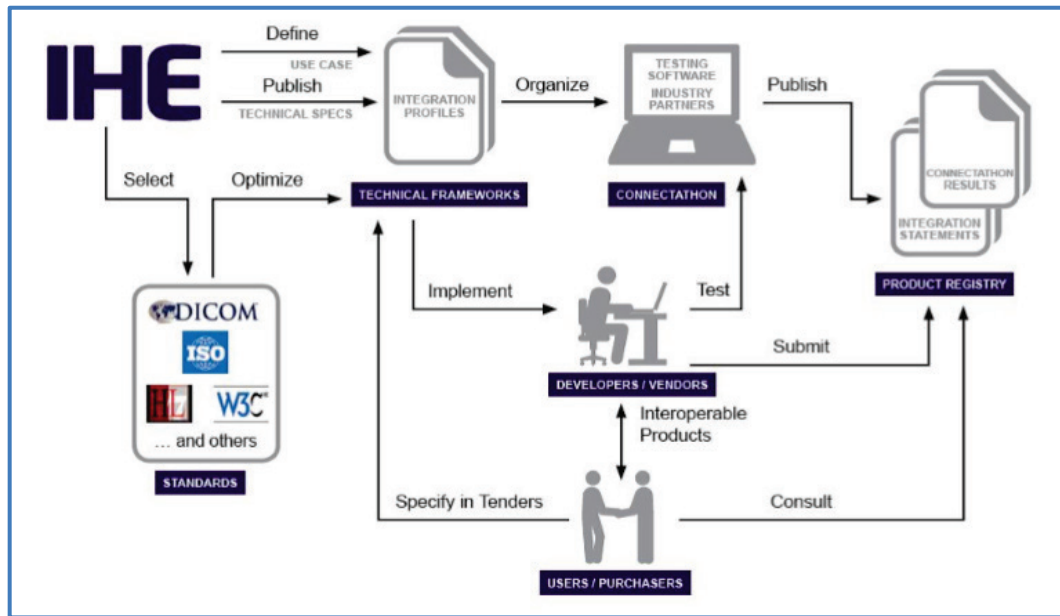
IHE

Define
USE CASE

Publish
TECHNICAL SPECS

INTEGRATION PROFILES

Organize

TESTING SOFTWARE
INDUSTRY PARTNERS

Publish

CONNECTATHON RESULTS
INTEGRATION STATEMENTS

Select

Optimize

TECHNICAL FRAMEWORKS

CONNECTATHON

PRODUCT REGISTRY

DICOM
ISO
HL7
W3C
... and others

STANDARDS

Implement

Test

Submit

DEVELOPERS / VENDORS

Interoperable Products

Specify in Tenders

Consult

USERS / PURCHASERS